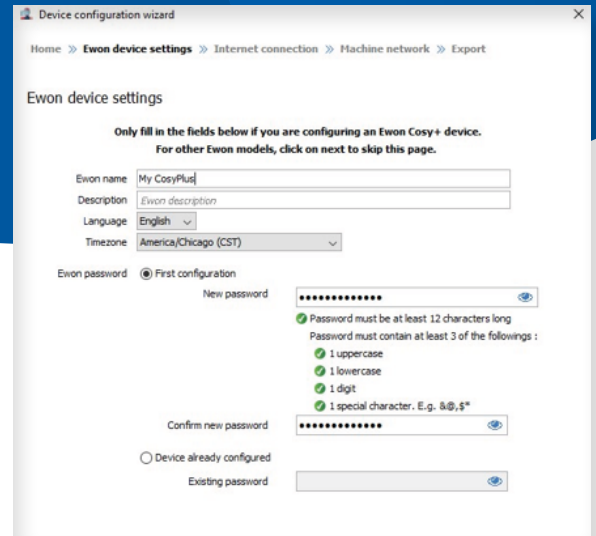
Device configuration wizard

Home » Ewon device settings » Internet connection » Machine network » Export

Ewon device settings

Only fill in the fields below if you are configuring an Ewon Cosy+ device.
For other Ewon models, click on next to skip this page.

Ewon name My CosyPlus
Description Ewon description
Language English
Timezone America/Chicago (CST)

Ewon password First configuration
New password ••••••••••••••
Password must be at least 12 characters long
Password must contain at least 3 of the followings :
1 uppercase
1 lowercase
1 digit
1 special character. E.g. &@,$*
Confirm new password ••••••••••••••

Device already configured
Existing password